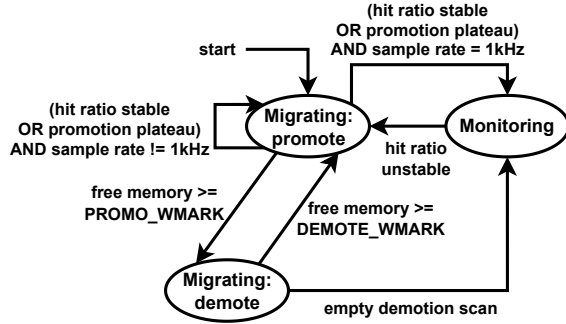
(hit ratio stable OR promotion plateau) AND sample rate = 1kHz

start

(hit ratio stable OR promotion plateau) AND sample rate != 1kHz

Migrating: promote

Monitoring

hit ratio unstable

free memory >= PROMO_WMARK

free memory >= DEMOTE_WMARK

Migrating: demote

empty demotion scan